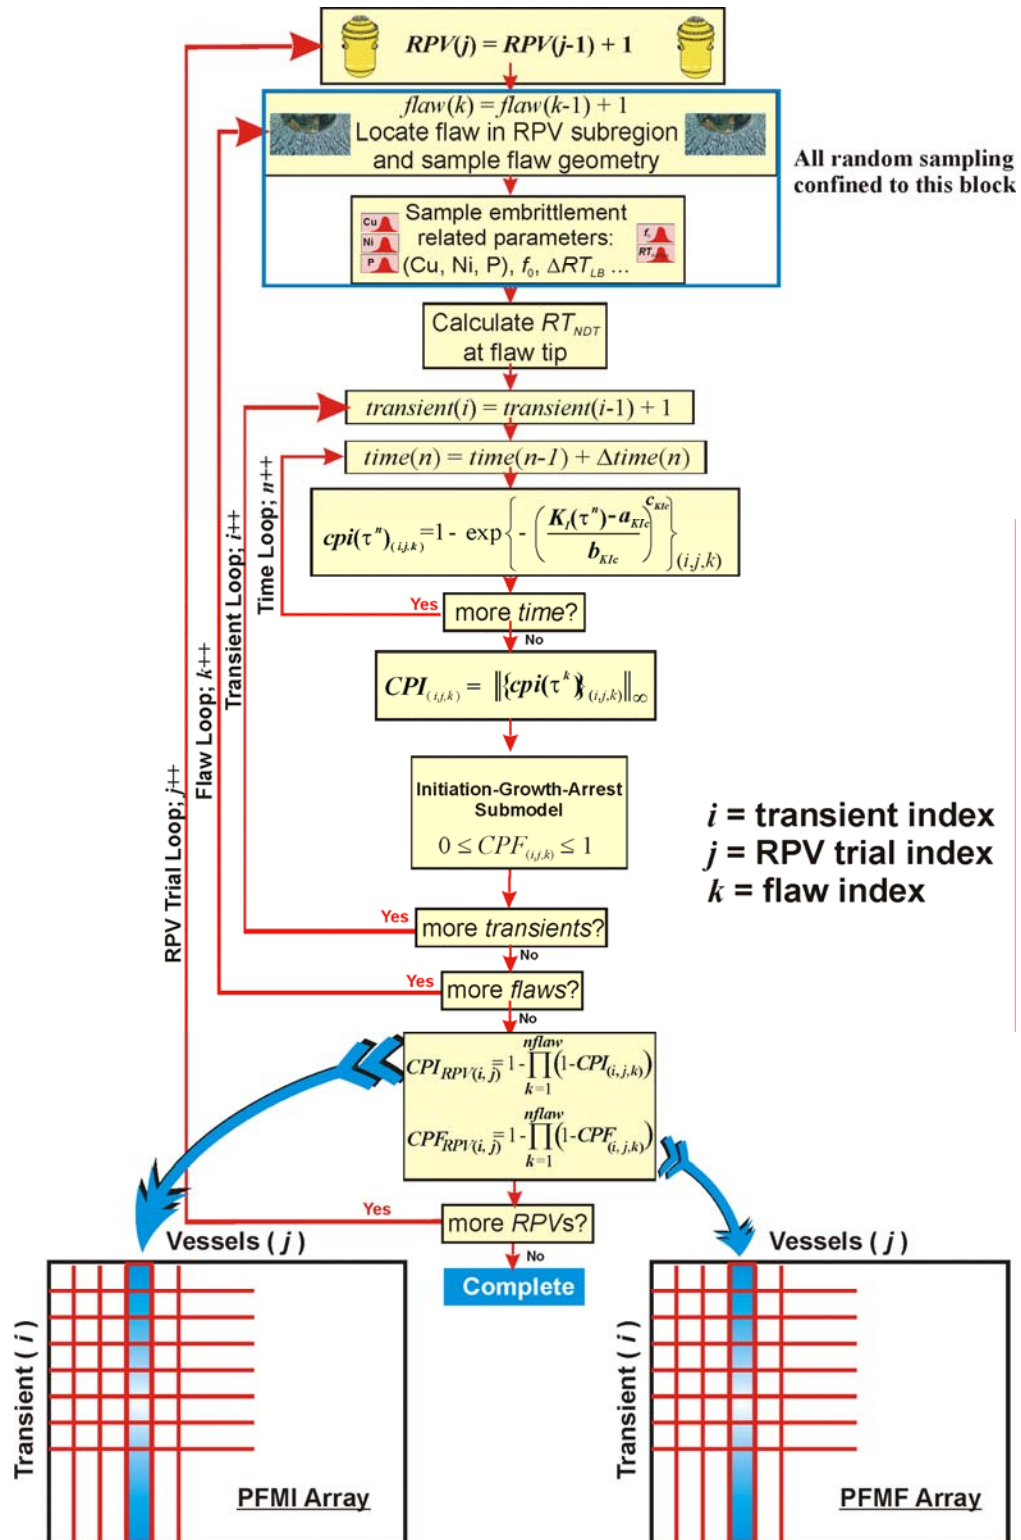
$RPV(j) = RPV(j\text{-}1) + 1$

$flaw(k) = flaw(k\text{-}1) + 1$
Locate flaw in RPV subregion and sample flaw geometry

All random sampling confined to this block

Cu
Ni
P
Sample embrittlement related parameters: (Cu, Ni, P), $f_0$, $\Delta RT_{LB}$ ...
$f_0$
$RT_{LB}$

Calculate $RT_{NDT}$ at flaw tip

$transient(i) = transient(i\text{-}1) + 1$

$time(n) = time(n\text{-}1) + \Delta time(n)$

$cpi(\tau^n)_{(i,j,k)} = 1 - \exp\left\{ - \left( \frac{K_I(\tau^n) - a_{KIc}}{b_{KIc}} \right)^{c_{KIc}} \right\}_{(i,j,k)}$

Time Loop; $n$++

Yes
more time?
No

$CPI_{(i,j,k)} = \left\| \{cpi(\tau^k)\}_{(i,j,k)} \right\|_\infty$

Transient Loop; $i$++

Flaw Loop; $k$++

RPV Trial Loop; $j$++

Initiation-Growth-Arrest Submodel
$0 \le CPF_{(i,j,k)} \le 1$

$i$ = transient index
$j$ = RPV trial index
$k$ = flaw index

Yes
more transients?
No

Yes
more flaws?
No

$CPI_{RPV(i,j)} = 1 - \prod_{k=1}^{nflaw} \left(1 - CPI_{(i,j,k)}\right)$

$CPF_{RPV(i,j)} = 1 - \prod_{k=1}^{nflaw} \left(1 - CPF_{(i,j,k)}\right)$

Yes
more RPVs?
No
Complete

Vessels ( $j$ )
Transient ( $i$ )
PFMI Array

Vessels ( $j$ )
Transient ( $i$ )
PFMF Array